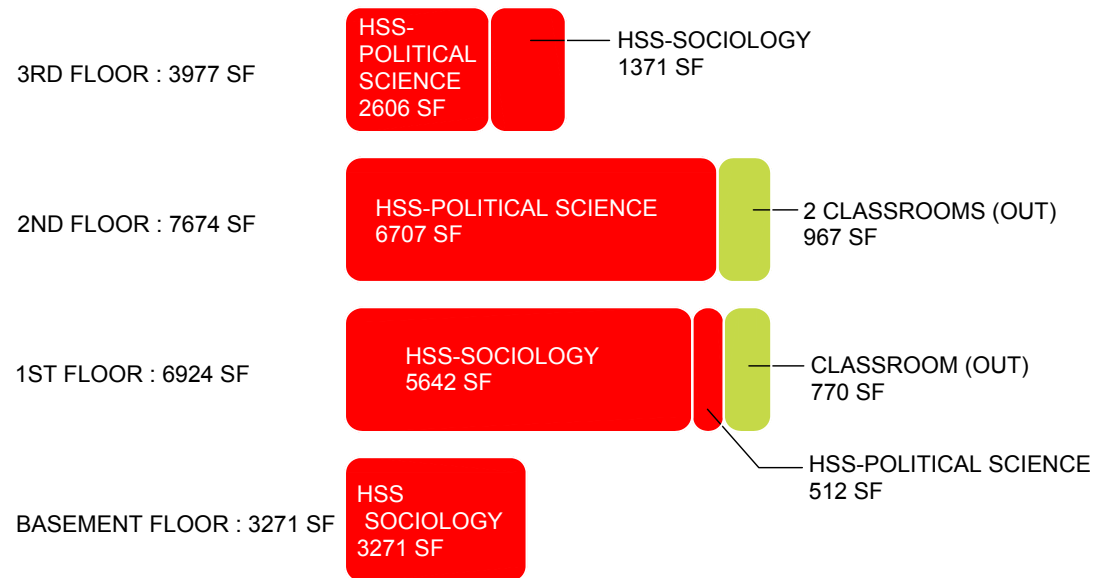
3RD FLOOR : 3977 SF

HSS-POLITICAL SCIENCE 2606 SF

HSS-SOCIOLOGY 1371 SF

2ND FLOOR : 7674 SF

HSS-POLITICAL SCIENCE 6707 SF

2 CLASSROOMS (OUT) 967 SF

1ST FLOOR : 6924 SF

HSS-SOCIOLOGY 5642 SF

CLASSROOM (OUT) 770 SF

HSS-POLITICAL SCIENCE 512 SF

BASEMENT FLOOR : 3271 SF

HSS SOCIOLOGY 3271 SF